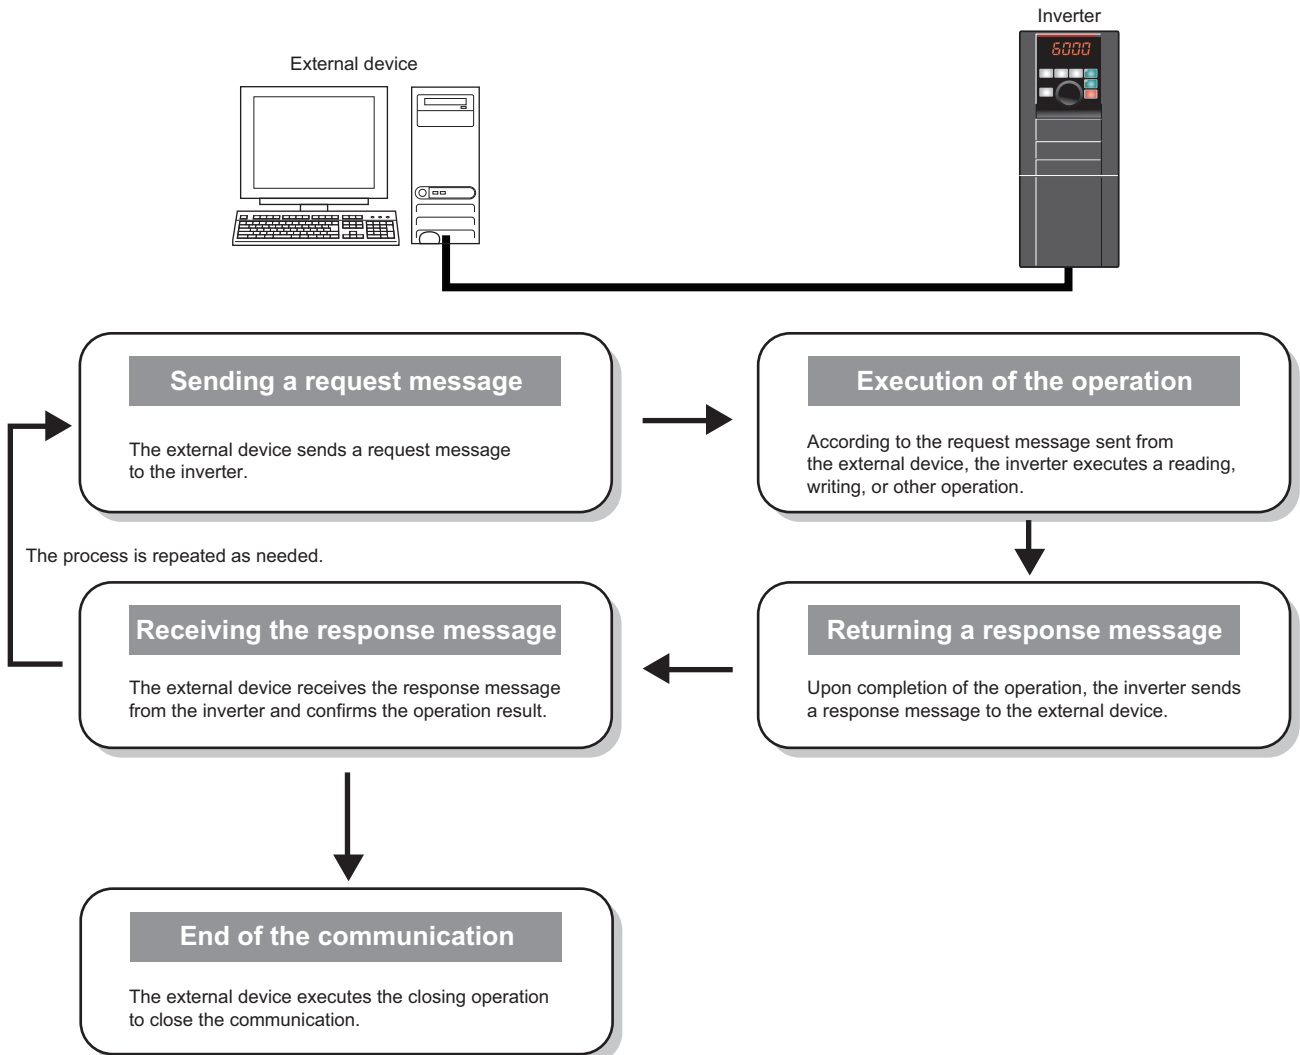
Inverter

6000

External device

Sending a request message

The external device sends a request message to the inverter.

Execution of the operation

According to the request message sent from the external device, the inverter executes a reading, writing, or other operation.

The process is repeated as needed.

Receiving the response message

The external device receives the response message from the inverter and confirms the operation result.

Returning a response message

Upon completion of the operation, the inverter sends a response message to the external device.

End of the communication

The external device executes the closing operation to close the communication.